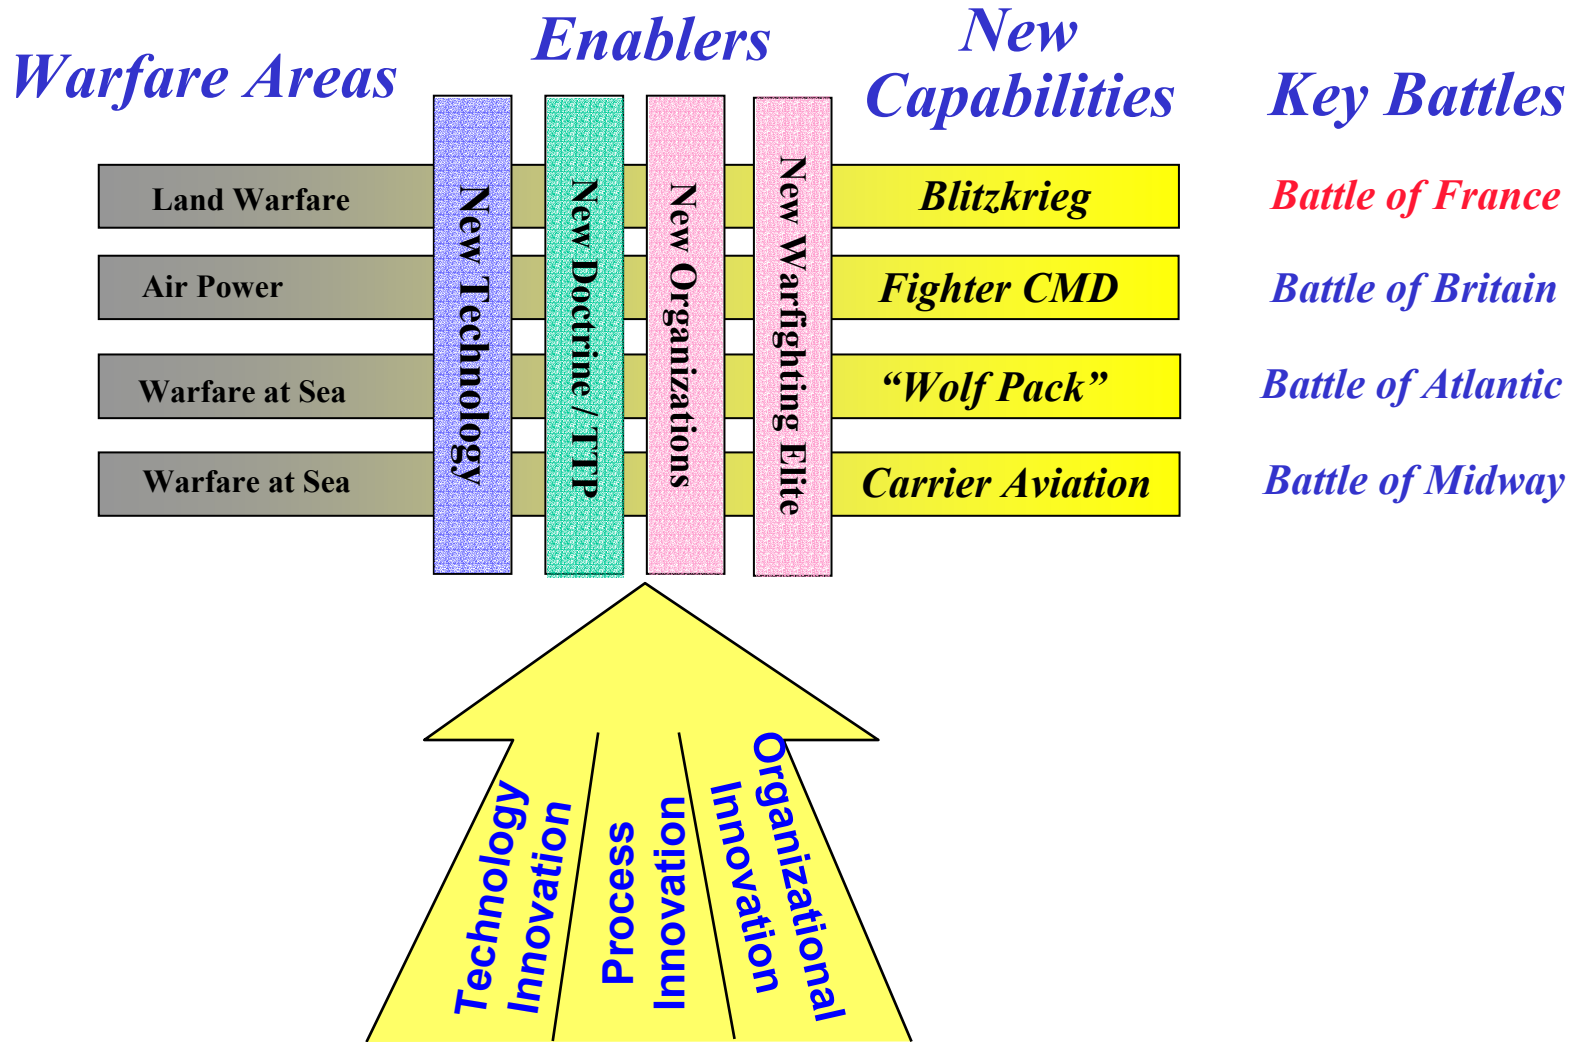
Warfare Areas

Enablers

New Capabilities

Key Battles

Land Warfare

Air Power

Warfare at Sea

Warfare at Sea

New Technology

New Doctrine / TTP

New Organizations

New Warfighting Elite

Blitzkrieg

Fighter CMD

"Wolf Pack"

Carrier Aviation

Battle of France

Battle of Britain

Battle of Atlantic

Battle of Midway

Technology Innovation

Process Innovation

Organizational Innovation